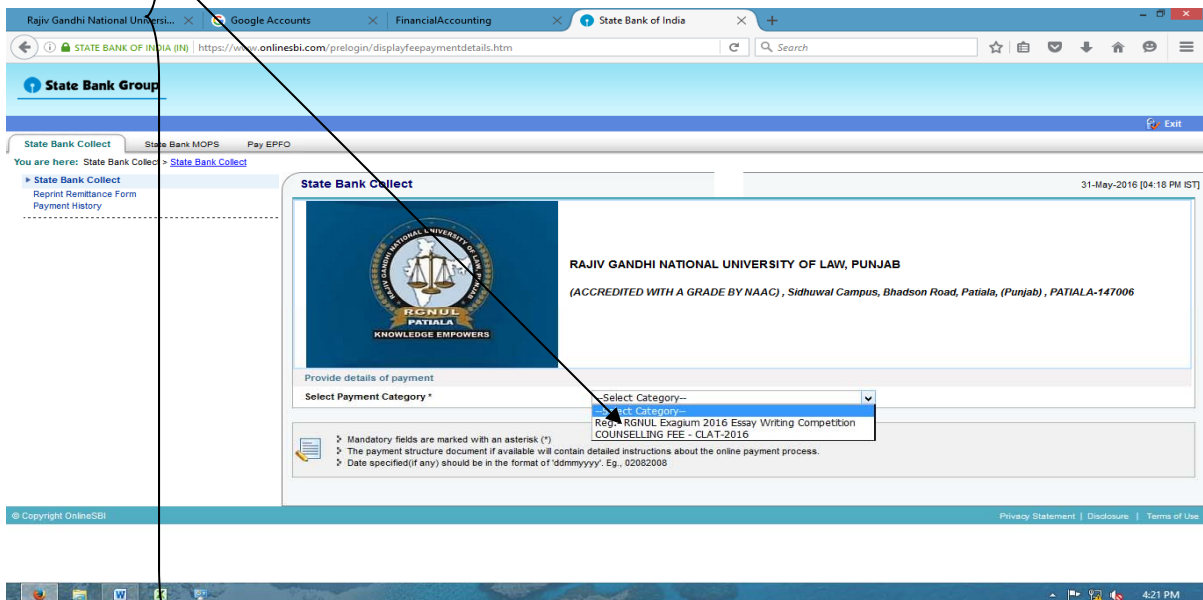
Rajiv Gandhi National Universi... Google Accounts FinancialAccounting State Bank of India

STATE BANK OF INDIA (IN) https://www.onlinesbi.com/prelogin/displayfeepaymentdetails.htm Search

State Bank Group

Exit

State Bank Collect State Bank MOPS Pay EPFO

You are here: State Bank Collect > State Bank Collect

State Bank Collect
Reprint Remittance Form
Payment History

State Bank Collect

31-May-2016 [04:18 PM IST]

RAJIV GANDHI NATIONAL UNIVERSITY OF LAW, PUNJAB

(ACCREDITED WITH A GRADE BY NAAC) , Sidhuwal Campus, Bhadson Road, Patiala, (Punjab) , PATIALA-147006

RGNUL PATIALA KNOWLEDGE EMPOWERS

Provide details of payment

Select Payment Category *

--Select Category--
--Select Category--
Reg. RGNUL Exagium 2016 Essay Writing Competition
COUNSELLING FEE - CLAT-2016

Mandatory fields are marked with an asterisk (*)
The payment structure document if available will contain detailed instructions about the online payment process.
Date specified(if any) should be in the format of 'ddmmyyyy'. Eg., 02082008

© Copyright OnlineSBI

Privacy Statement | Disclosure | Terms of Use

4:21 PM